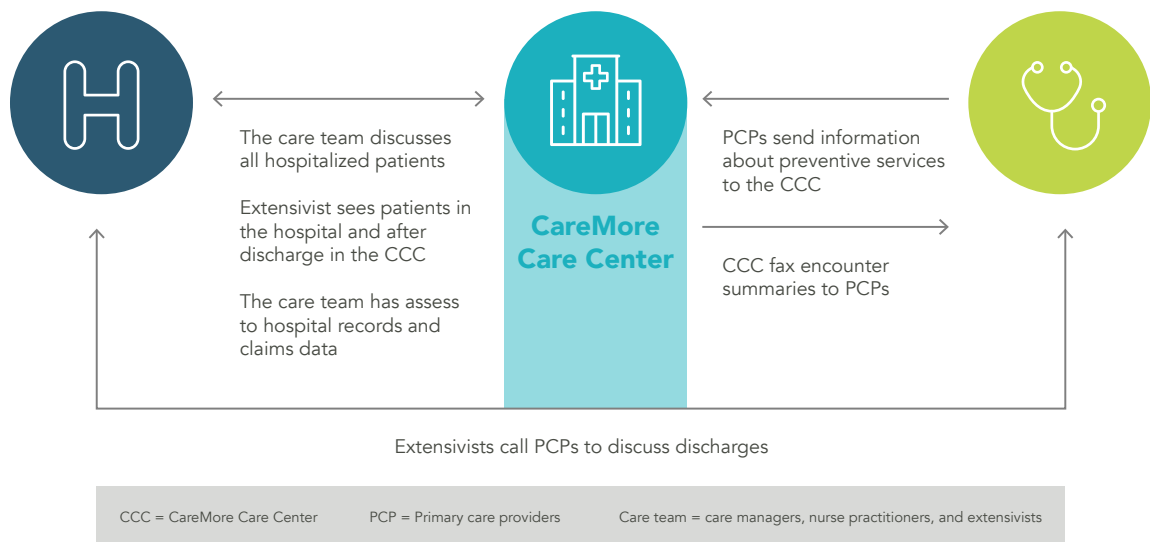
H

CareMore Care Center

The care team discusses all hospitalized patients

Extensivist sees patients in the hospital and after discharge in the CCC

The care team has assess to hospital records and claims data

PCPs send information about preventive services to the CCC

CCC fax encounter summaries to PCPs

Extensivists call PCPs to discuss discharges

CCC = CareMore Care Center PCP = Primary care providers Care team = care managers, nurse practitioners, and extensivists